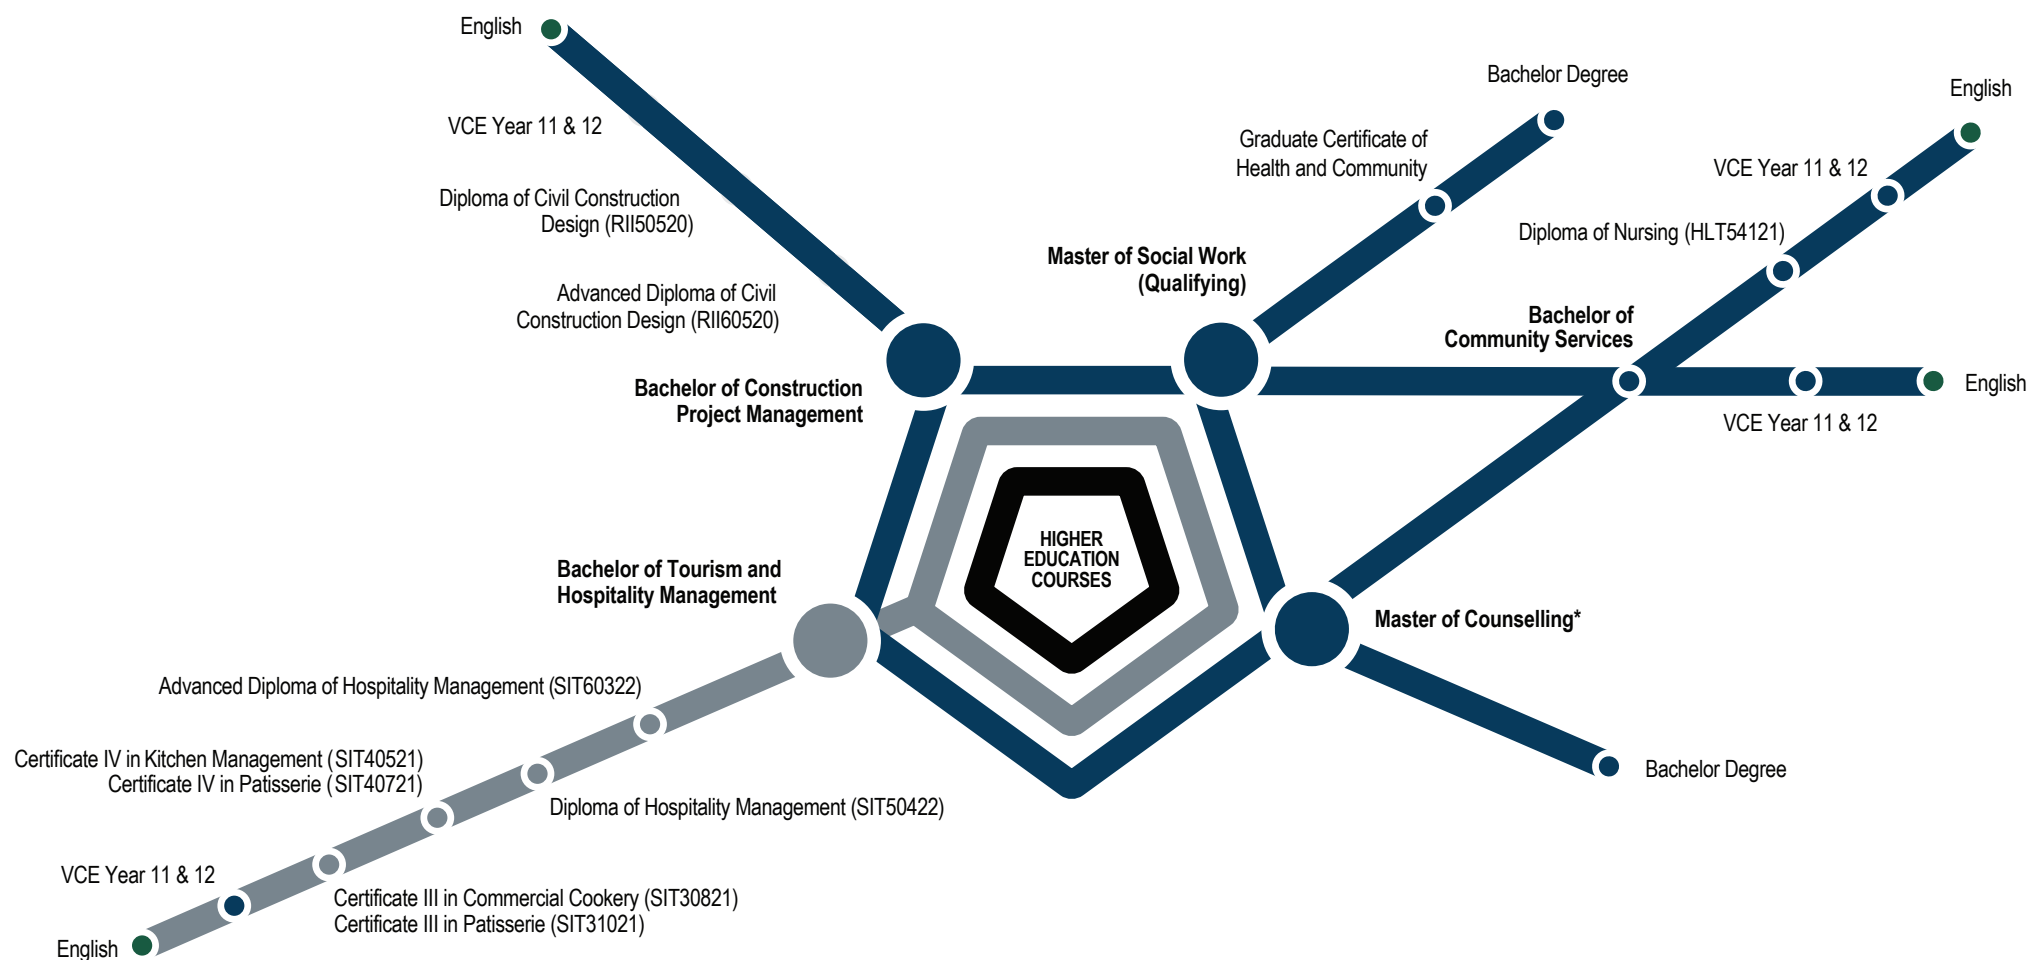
English

VCE Year 11 & 12

Diploma of Civil Construction Design (RII50520)

Advanced Diploma of Civil Construction Design (RII60520)

Bachelor of Construction Project Management

Bachelor Degree

Graduate Certificate of Health and Community

Master of Social Work (Qualifying)

English

VCE Year 11 & 12

Diploma of Nursing (HLT54121)

Bachelor of Community Services

English

VCE Year 11 & 12

HIGHER EDUCATION COURSES

Bachelor of Tourism and Hospitality Management

Master of Counselling*

Advanced Diploma of Hospitality Management (SIT60322)

Certificate IV in Kitchen Management (SIT40521)
Certificate IV in Patisserie (SIT40721)

Diploma of Hospitality Management (SIT50422)

Bachelor Degree

VCE Year 11 & 12

Certificate III in Commercial Cookery (SIT30821)
Certificate III in Patisserie (SIT31021)

English